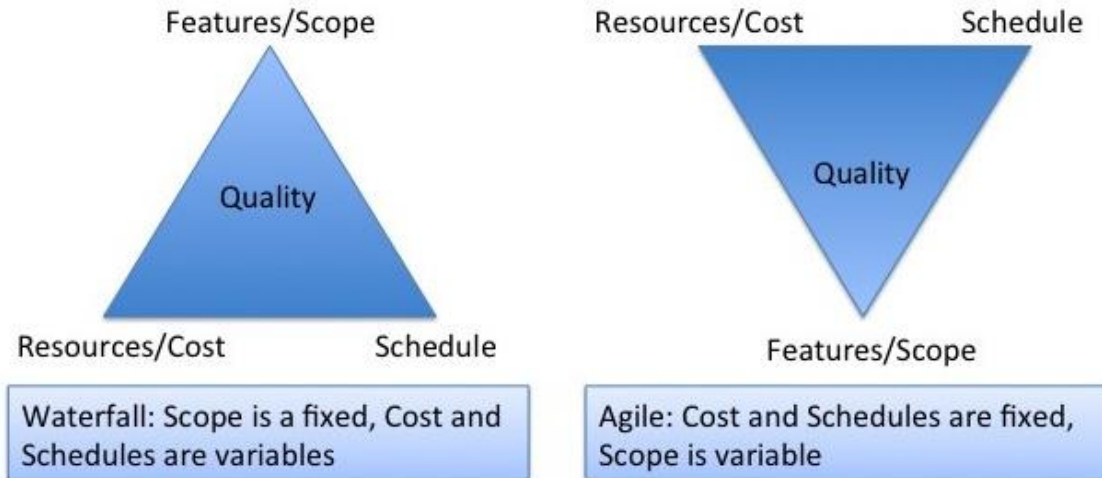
Features/Scope

Quality

Resources/Cost

Schedule

Waterfall: Scope is a fixed, Cost and Schedules are variables

Resources/Cost

Schedule

Quality

Features/Scope

Agile: Cost and Schedules are fixed, Scope is variable